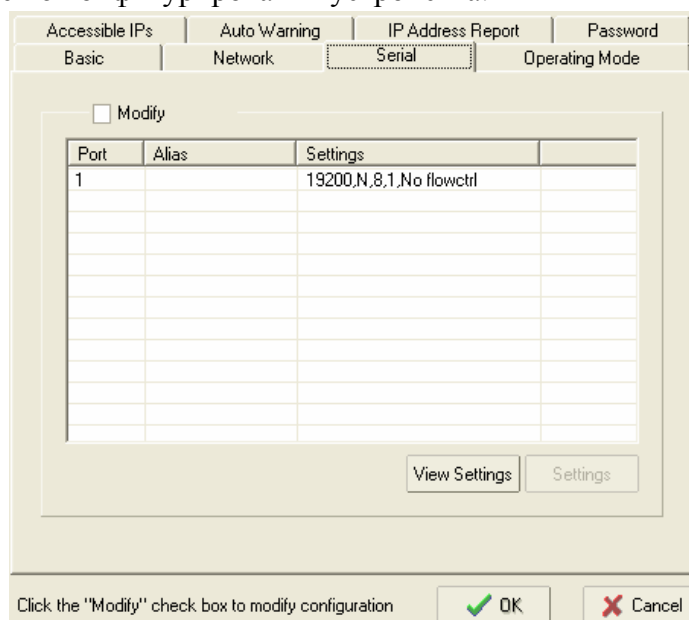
Accessible IPs | Auto Warning | IP Address Report | Password
Basic | Network | Serial | Operating Mode

Modify

| Port | Alias | Settings | |
|---|---|---|---|
| 1 | | 19200,N,8,1,No flowctrl | |

View Settings | Settings

Click the "Modify" check box to modify configuration

OK

Cancel